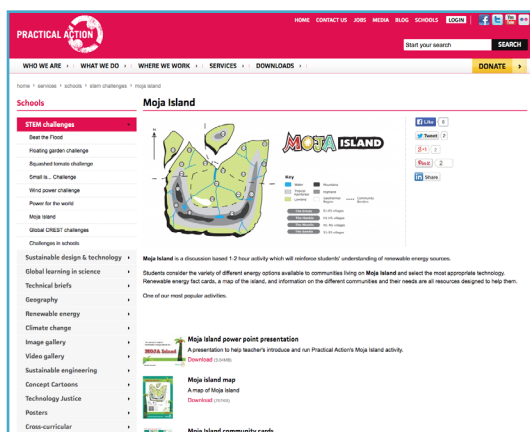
PRACTICAL ACTION

HOME CONTACT US JOBS MEDIA BLOG SCHOOLS LOGIN

Start your search SEARCH

WHO WE ARE › WHAT WE DO › WHERE WE WORK › SERVICES › DOWNLOADS › DONATE ›

home › services › schools › stem challenges › moja island

Schools

STEM challenges
Beat the Flood
Floating garden challenge
Squashed tomato challenge
Small is... Challenge
Wind power challenge
Power for the world
Moja Island
Global CREST challenges
Challenges in schools

Sustainable design & technology ›
Global learning in science ›
Technical briefs ›
Geography ›
Renewable energy ›
Climate change ›
Image gallery ›
Video gallery ›
Sustainable engineering ›
Concept Cartoons ›
Technology Justice ›
Posters ›
Cross-curricular ›

Moja Island

MOJA ISLAND

Key
Water Mountains
Tropical rainforest Highland
Lowland Uninhabited Region Community Borders
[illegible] 10-40 villages
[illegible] 10-40 villages
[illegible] 40-90 villages
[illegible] 10-40 villages

Like 6
Tweet 7
+1 2
Pin it 2
Share

Moja Island is a discussion based 1-2 hour activity which will reinforce students' understanding of renewable energy sources.

Students consider the variety of different energy options available to communities living on Moja Island and select the most appropriate technology. Renewable energy fact cards, a map of the island, and information on the different communities and their needs are all resources designed to help them.

One of our most popular activities.

Moja Island power point presentation
A presentation to help teacher's introduce and run Practical Action's Moja Island activity.
Download (3.54MB)

Moja island map
A map of Moja island
Download (707KB)

Moja island community cards